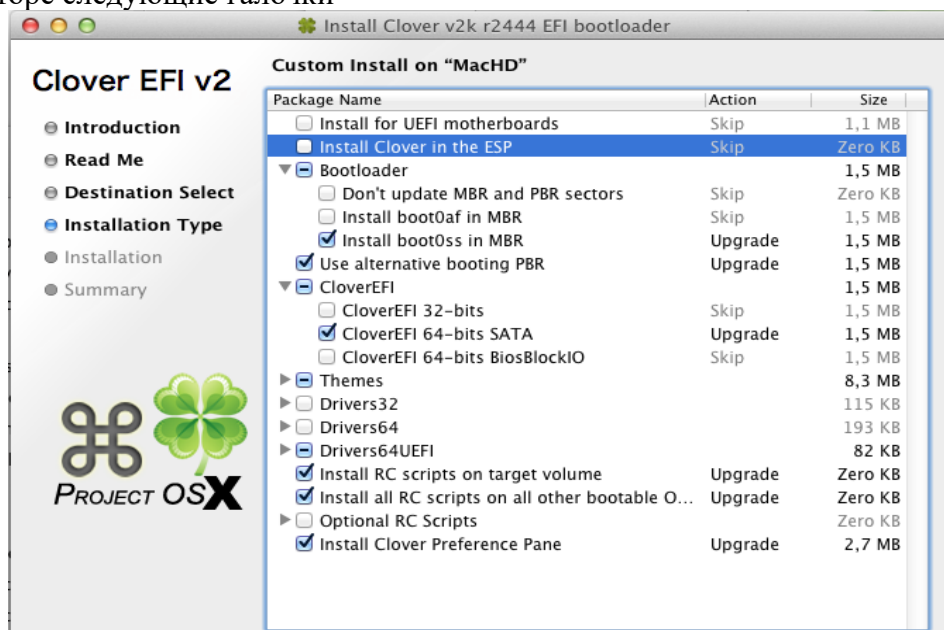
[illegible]

Install Clover v2k r2444 EFI bootloader

Clover EFI v2

Introduction
Read Me
Destination Select
Installation Type
Installation
Summary

PROJECT OSX

Custom Install on "MacHD"

| Package Name | Action | Size |
|---|---|---|
| Install for UEFI motherboards | Skip | 1,1 MB |
| Install Clover in the ESP | Skip | Zero KB |
| Bootloader | | 1,5 MB |
| Don't update MBR and PBR sectors | Skip | Zero KB |
| Install boot0af in MBR | Skip | 1,5 MB |
| Install boot0ss in MBR | Upgrade | 1,5 MB |
| Use alternative booting PBR | Upgrade | 1,5 MB |
| CloverEFI | | 1,5 MB |
| CloverEFI 32-bits | Skip | 1,5 MB |
| CloverEFI 64-bits SATA | Upgrade | 1,5 MB |
| CloverEFI 64-bits BiosBlockIO | Skip | 1,5 MB |
| Themes | | 8,3 MB |
| Drivers32 | | 115 KB |
| Drivers64 | | 193 KB |
| Drivers64UEFI | | 82 KB |
| Install RC scripts on target volume | Upgrade | Zero KB |
| Install all RC scripts on all other bootable O... | Upgrade | Zero KB |
| Optional RC Scripts | | Zero KB |
| Install Clover Preference Pane | Upgrade | 2,7 MB |